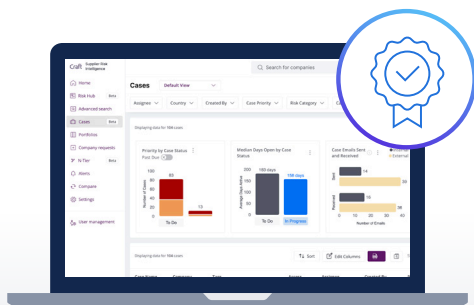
Craft Supplier Risk Intelligence

Home
Risk Hub Beta
Advanced search
Cases Beta
Portfolios
Company requests
N-Tier Beta
Alerts
Compete
Settings
User management

Cases
Default View
Search for companies

Assignee
Country
Created By
Case Priority
Risk Category

Displaying data for 184 cases

Priority by Case Status
Past Due
Number of Cases
To Do
13

Median Days Open by Case Status
Average Days Open
184 days
184 days
To Do
In Progress

Case Emails Sent and Received
Internal
External
Sent
14
Received
12
Number of Emails

Displaying data for 184 cases
Sort
Edit Columns